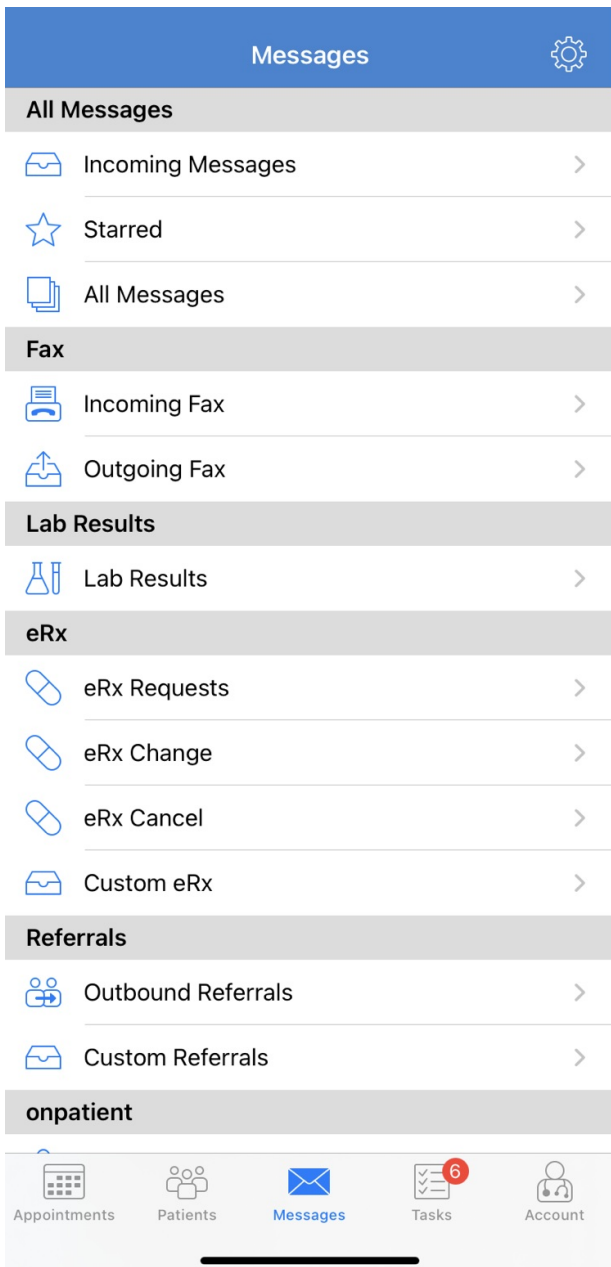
Messages

All Messages

Incoming Messages

Starred

All Messages

Fax

Incoming Fax

Outgoing Fax

Lab Results

Lab Results

eRx

eRx Requests

eRx Change

eRx Cancel

Custom eRx

Referrals

Outbound Referrals

Custom Referrals

onpatient

Appointments Patients Messages 6 Tasks Account